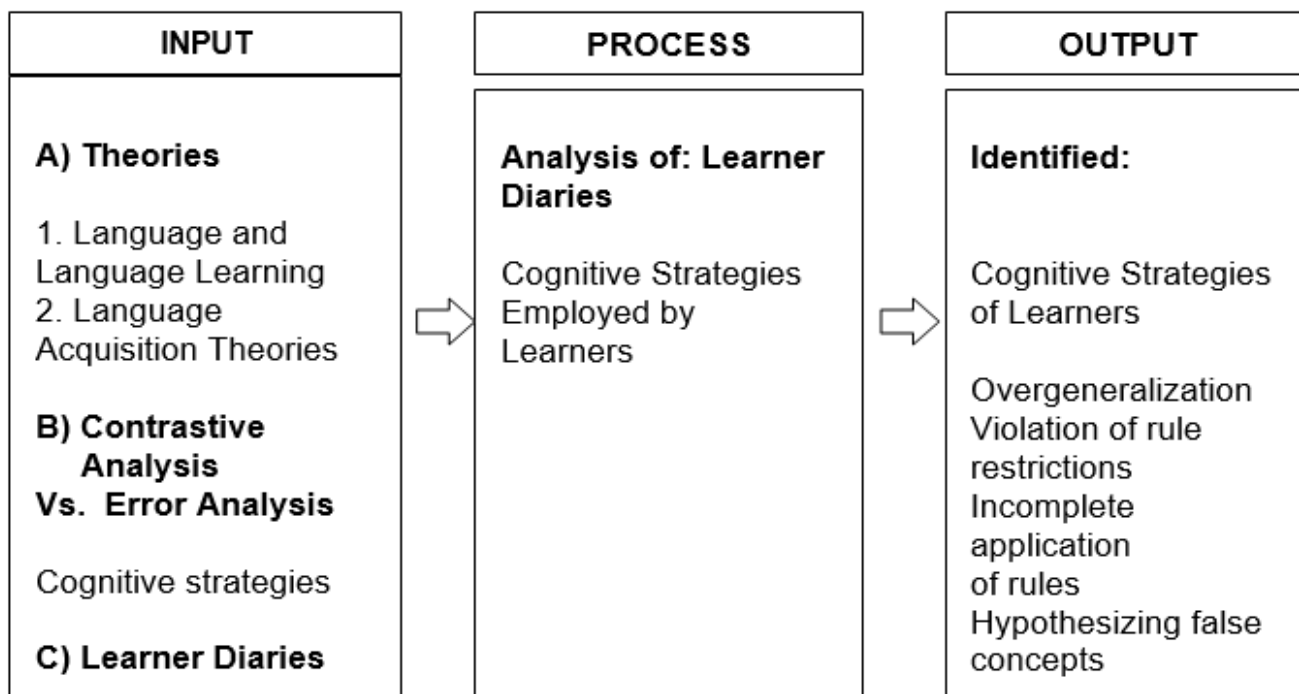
INPUT

A) Theories

1. Language and Language Learning
2. Language Acquisition Theories

B) Contrastive Analysis
Vs. Error Analysis

Cognitive strategies

C) Learner Diaries

PROCESS

Analysis of: Learner Diaries

Cognitive Strategies Employed by Learners

OUTPUT

Identified:

Cognitive Strategies of Learners

Overgeneralization
Violation of rule restrictions
Incomplete application of rules
Hypothesizing false concepts